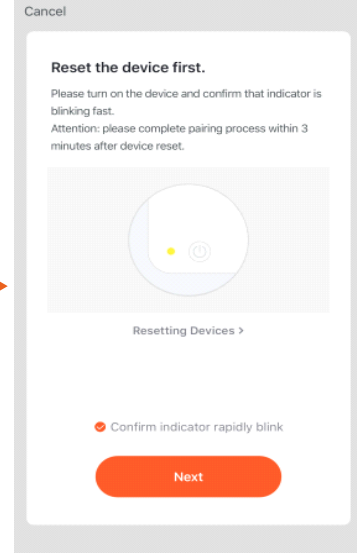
Cancel

Reset the device first.

Please turn on the device and confirm that indicator is blinking fast.
Attention: please complete pairing process within 3 minutes after device reset.

Resetting Devices >

Confirm indicator rapidly blink

Next